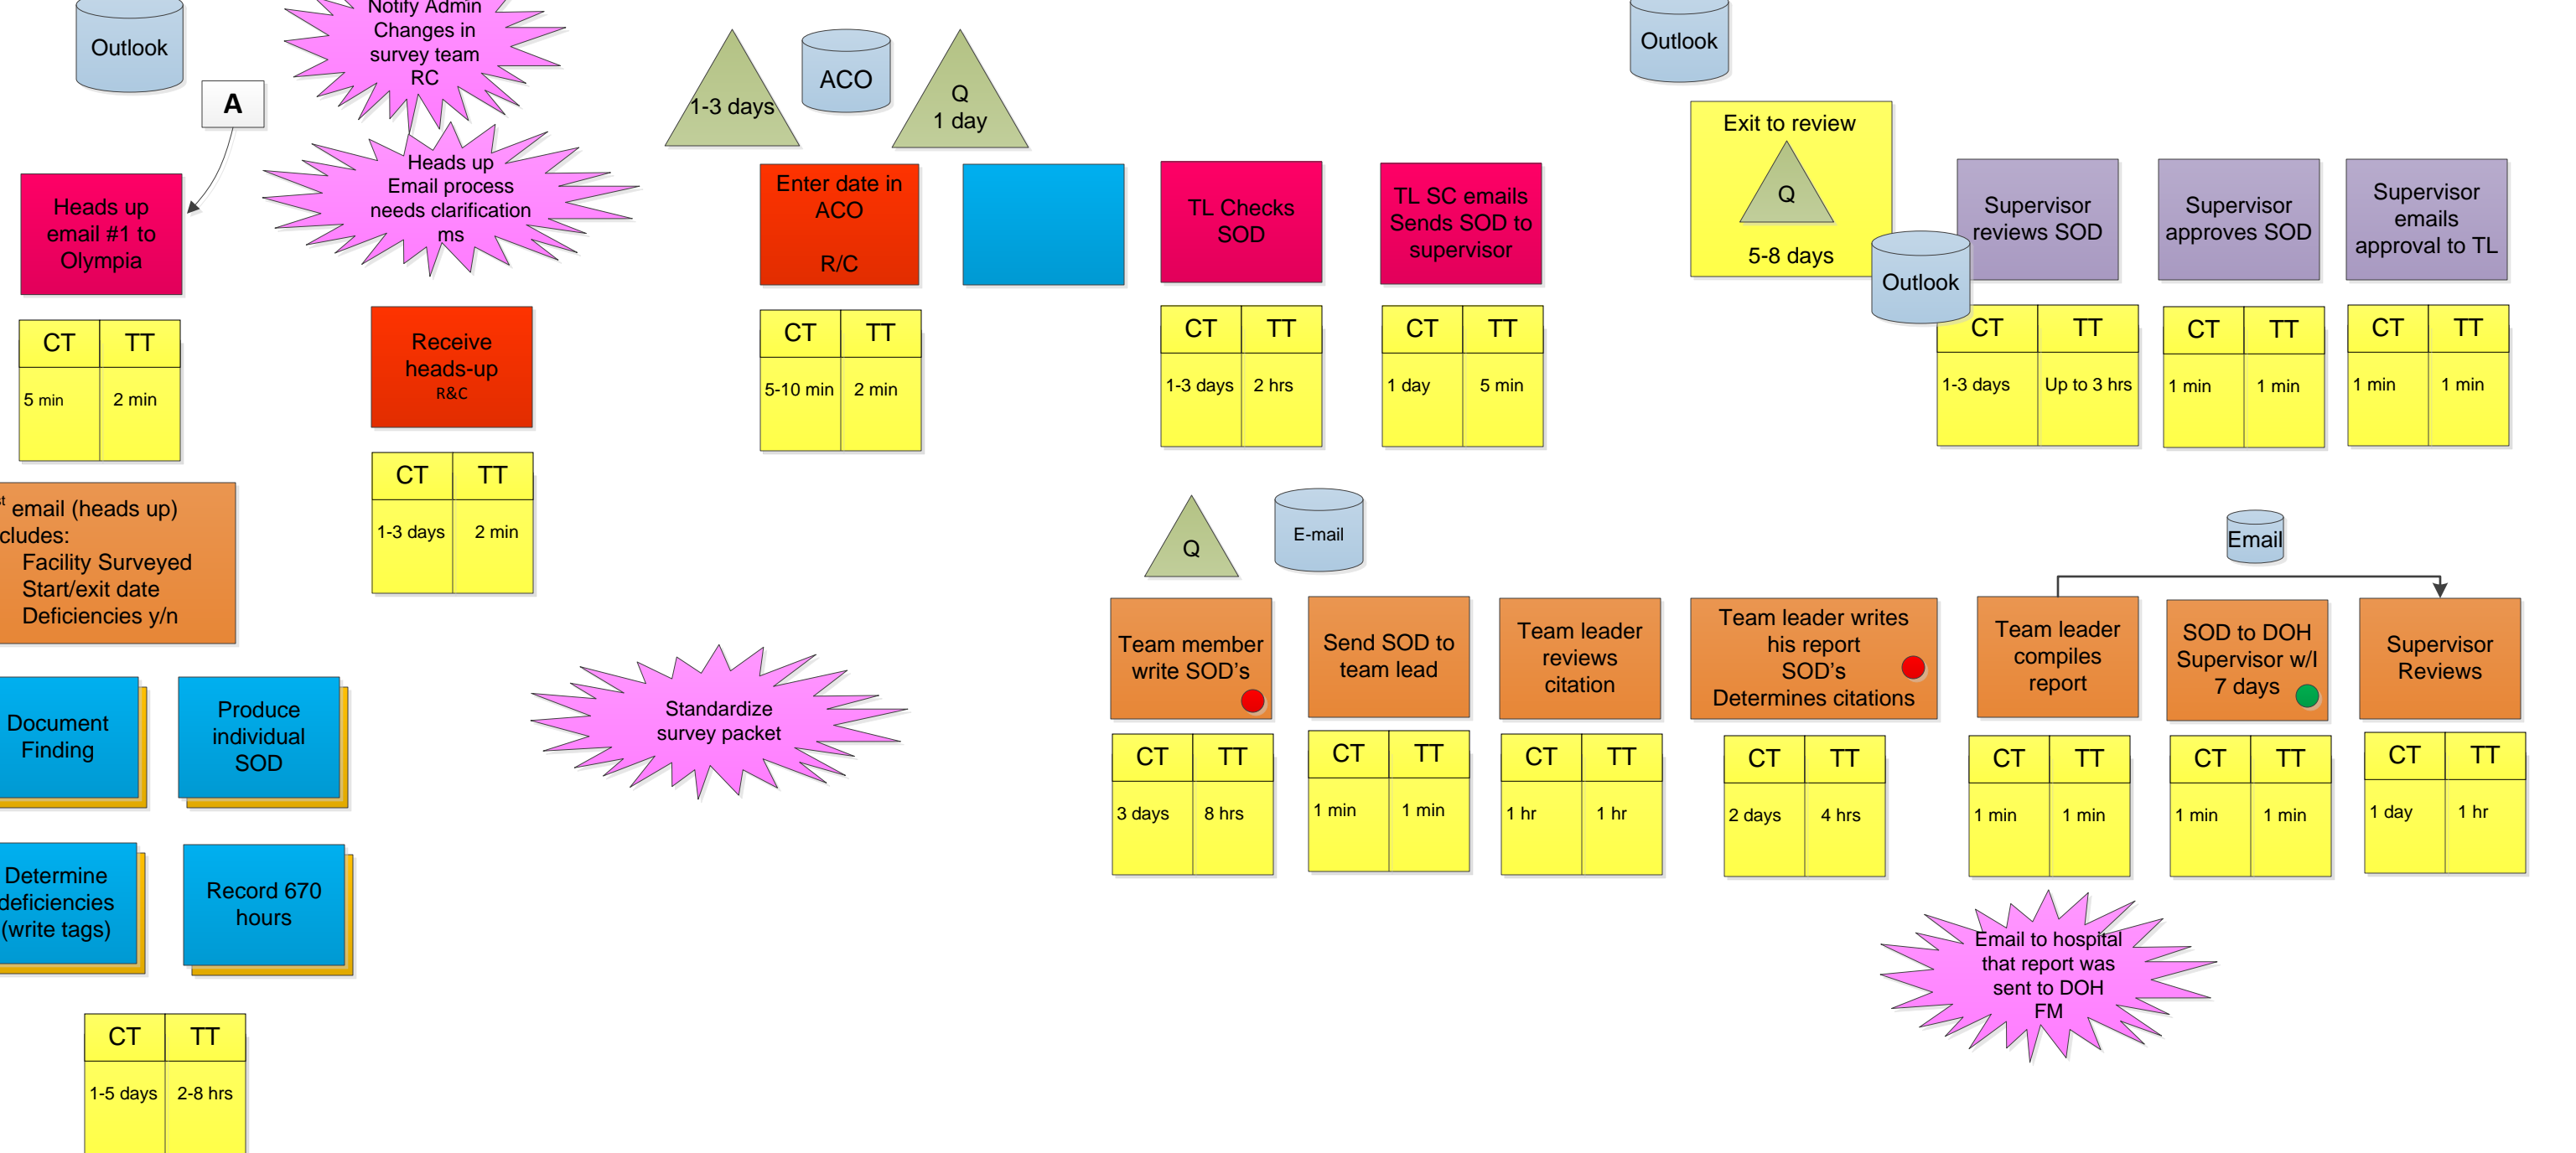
Outlook

A

Notify Admin Changes in survey team RC

Heads up Email process needs clarification ms

1-3 days

ACO

Q 1 day

Outlook

Heads up email #1 to Olympia

| CT | TT |
|---|---|
| 5 min | 2 min |

Receive heads-up R&C

| CT | TT |
|---|---|
| 1-3 days | 2 min |

Enter date in ACO R/C

| CT | TT |
|---|---|
| 5-10 min | 2 min |

TL Checks SOD

| CT | TT |
|---|---|
| 1-3 days | 2 hrs |

TL SC emails Sends SOD to supervisor

| CT | TT |
|---|---|
| 1 day | 5 min |

Exit to review

Q

5-8 days

Outlook

Supervisor reviews SOD

| CT | TT |
|---|---|
| 1-3 days | Up to 3 hrs |

Supervisor approves SOD

| CT | TT |
|---|---|
| 1 min | 1 min |

Supervisor emails approval to TL

| CT | TT |
|---|---|
| 1 min | 1 min |

email (heads up) cludes: Facility Surveyed Start/exit date Deficiencies y/n

Document Finding

Produce individual SOD

Determine deficiencies (write tags)

Record 670 hours

| CT | TT |
|---|---|
| 1-5 days | 2-8 hrs |

Standardize survey packet

Q

E-mail

Team member write SOD's

| CT | TT |
|---|---|
| 3 days | 8 hrs |

Send SOD to team lead

| CT | TT |
|---|---|
| 1 min | 1 min |

Team leader reviews citation

| CT | TT |
|---|---|
| 1 hr | 1 hr |

Team leader writes his report SOD's Determines citations

| CT | TT |
|---|---|
| 2 days | 4 hrs |

Email

Team leader compiles report

| CT | TT |
|---|---|
| 1 min | 1 min |

SOD to DOH Supervisor w/I 7 days

| CT | TT |
|---|---|
| 1 min | 1 min |

Supervisor Reviews

| CT | TT |
|---|---|
| 1 day | 1 hr |

Email to hospital that report was sent to DOH FM